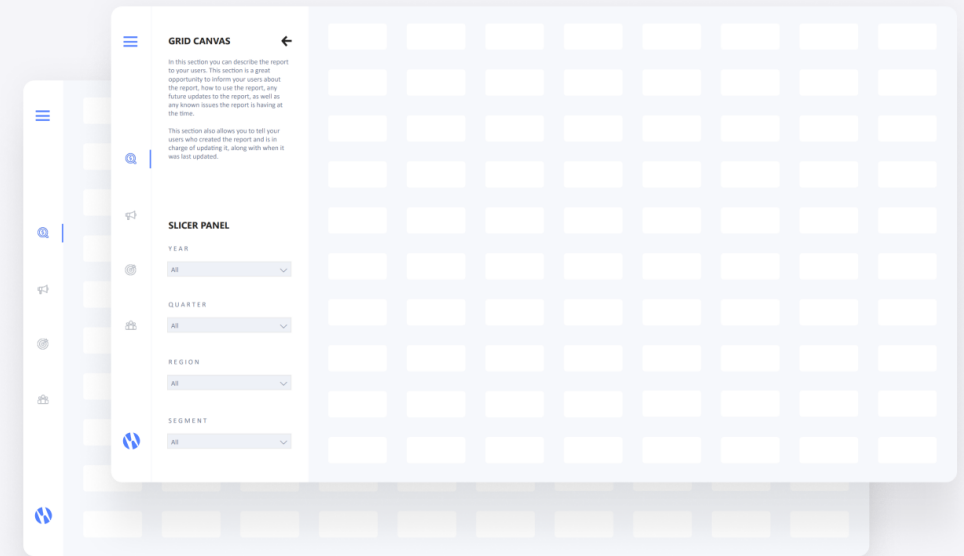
GRID CANVAS

In this section you can describe the report to your users. This section is a great opportunity to inform your users about the report, how to use the report, any future updates to the report, as well as any known issues the report is having at the time.

This section also allows you to tell your users who created the report and is in charge of updating it, along with when it was last updated.

SLICER PANEL

YEAR

All

QUARTER

All

REGION

All

SEGMENT

All